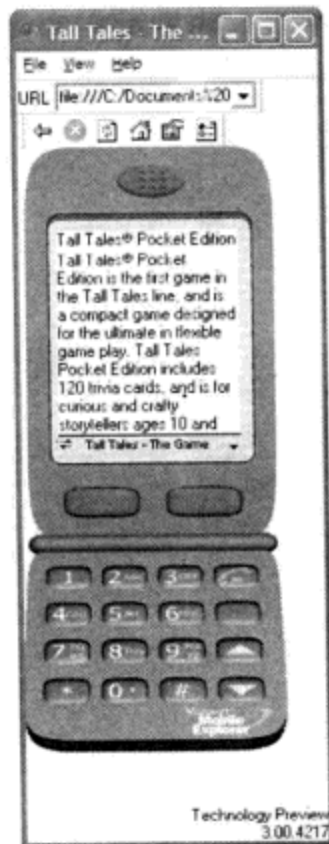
Tall Tales - The ...

File View Help

URL file:///C:/Documents%20

Tall Tales® Pocket Edition
Tall Tales® Pocket Edition is the first game in the Tall Tales line, and is a compact game designed for the ultimate in flexible game play. Tall Tales Pocket Edition includes 120 trivia cards, and is for curious and crafty storytellers ages 10 and

Tall Tales - The Game

1 2 3 4 5 6 7 8 9 * 0 #

Mobile Explorer

Technology Preview
3.00.4217